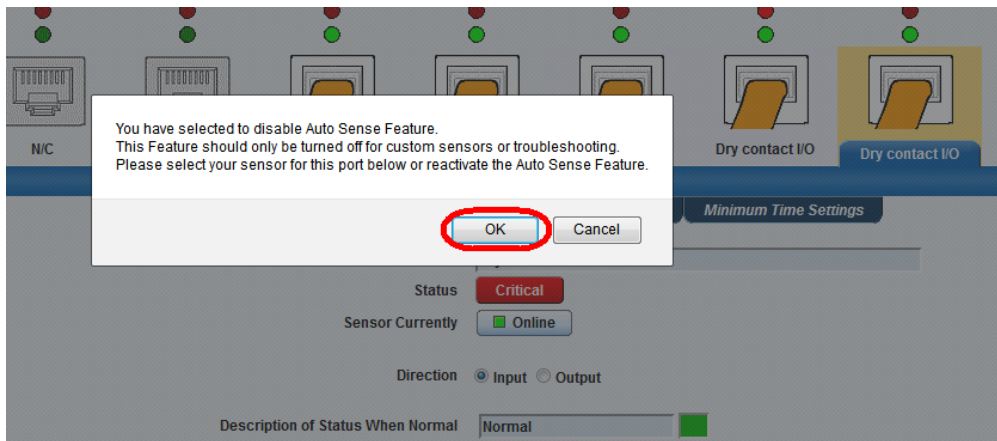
N/C

Dry contact I/O

Dry contact I/O

You have selected to disable Auto Sense Feature.
This Feature should only be turned off for custom sensors or troubleshooting.
Please select your sensor for this port below or reactivate the Auto Sense Feature.

OK

Cancel

Minimum Time Settings

Status Critical

Sensor Currently Online

Direction Input Output

Description of Status When Normal Normal